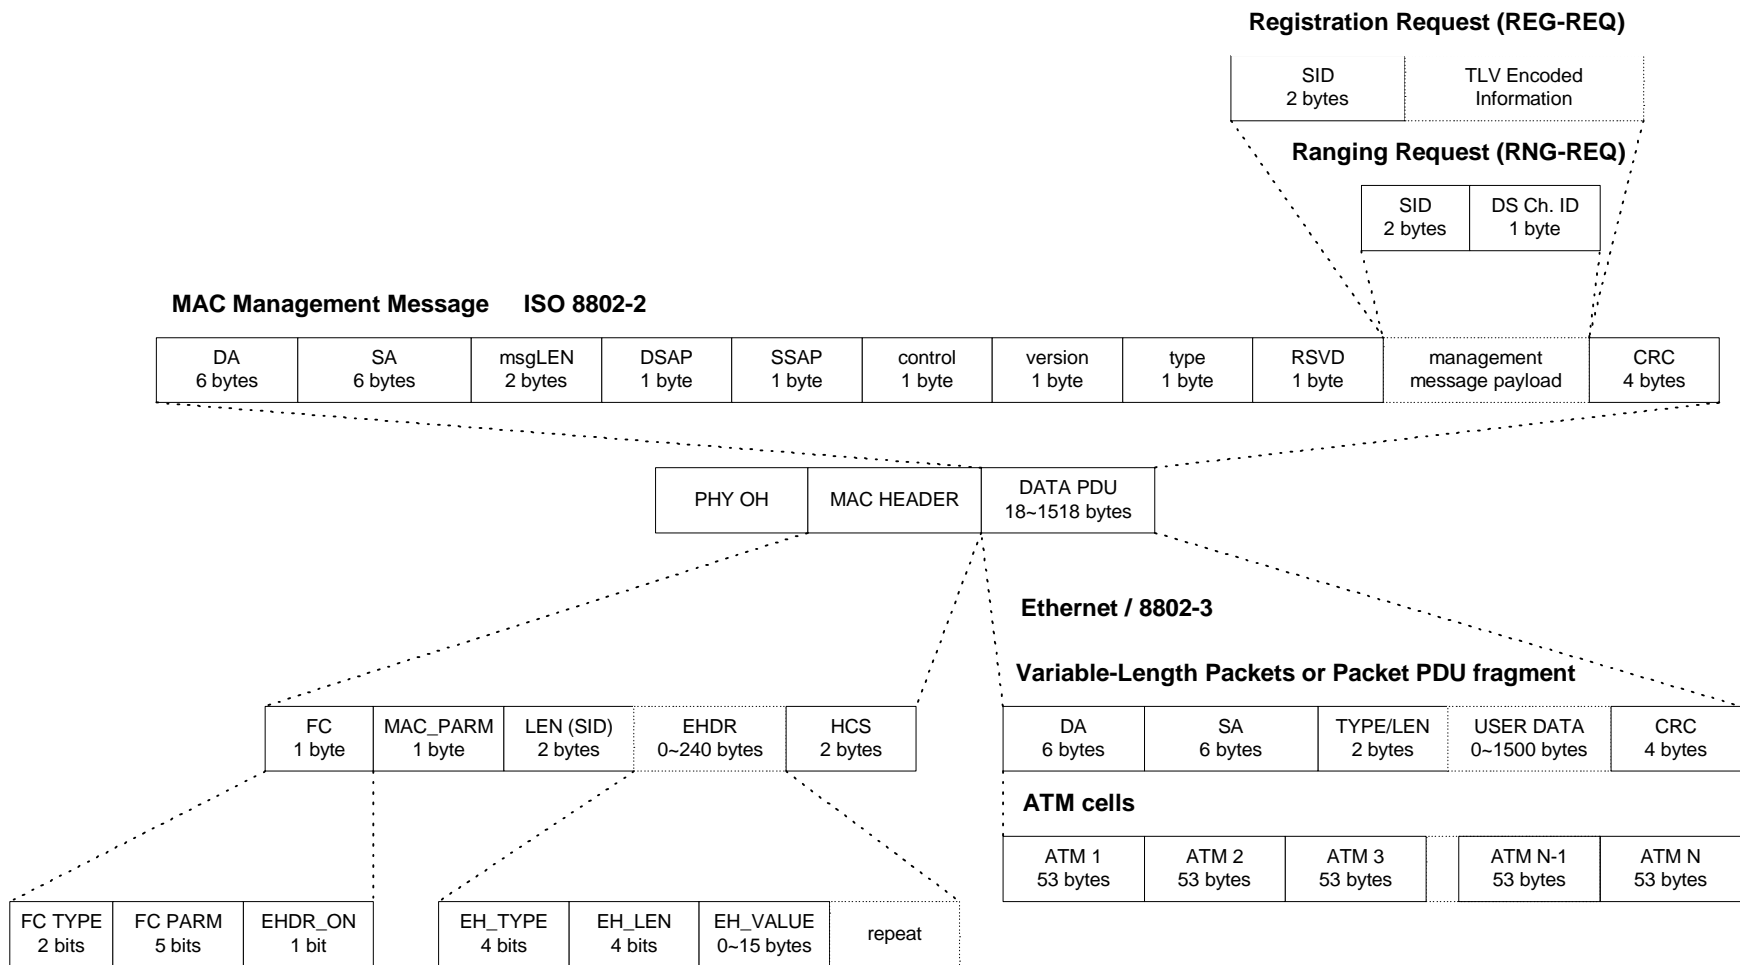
Registration Request (REG-REQ)

| SID 2 bytes | TLV Encoded Information |
|---|---|

Ranging Request (RNG-REQ)

| SID 2 bytes | DS Ch. ID 1 byte |
|---|---|

MAC Management Message ISO 8802-2

| DA 6 bytes | SA 6 bytes | msgLEN 2 bytes | DSAP 1 byte | SSAP 1 byte | control 1 byte | version 1 byte | type 1 byte | RSVD 1 byte | management message payload | CRC 4 bytes |
|---|---|---|---|---|---|---|---|---|---|---|

| PHY OH | MAC HEADER | DATA PDU 18~1518 bytes |
|---|---|---|

Ethernet / 8802-3

Variable-Length Packets or Packet PDU fragment

| FC 1 byte | MAC_PARM 1 byte | LEN (SID) 2 bytes | EHDR 0~240 bytes | HCS 2 bytes |
|---|---|---|---|---|

| DA 6 bytes | SA 6 bytes | TYPE/LEN 2 bytes | USER DATA 0~1500 bytes | CRC 4 bytes |
|---|---|---|---|---|

ATM cells

| ATM 1 53 bytes | ATM 2 53 bytes | ATM 3 53 bytes | ATM N-1 53 bytes | ATM N 53 bytes |
|---|---|---|---|---|

| FC TYPE 2 bits | FC PARM 5 bits | EHDR_ON 1 bit |
|---|---|---|

| EH_TYPE 4 bits | EH_LEN 4 bits | EH_VALUE 0~15 bytes | repeat |
|---|---|---|---|